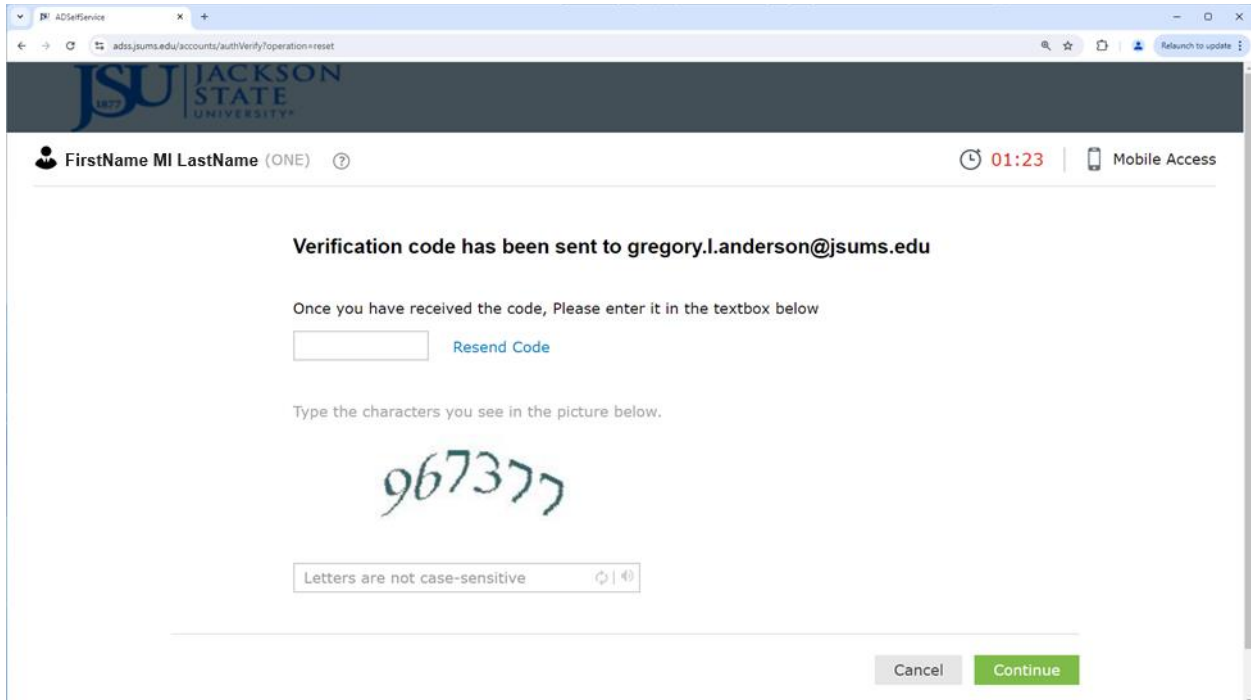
ADSelfService

adss.jsums.edu/accounts/authVerify?operation=reset

Relaunch to update

JSU 1877 JACKSON STATE UNIVERSITY

FirstName MI LastName (ONE)

01:23

Mobile Access

Verification code has been sent to gregory.l.anderson@jsums.edu

Once you have received the code, Please enter it in the textbox below

Resend Code

Type the characters you see in the picture below.

967377

Letters are not case-sensitive

Cancel

Continue